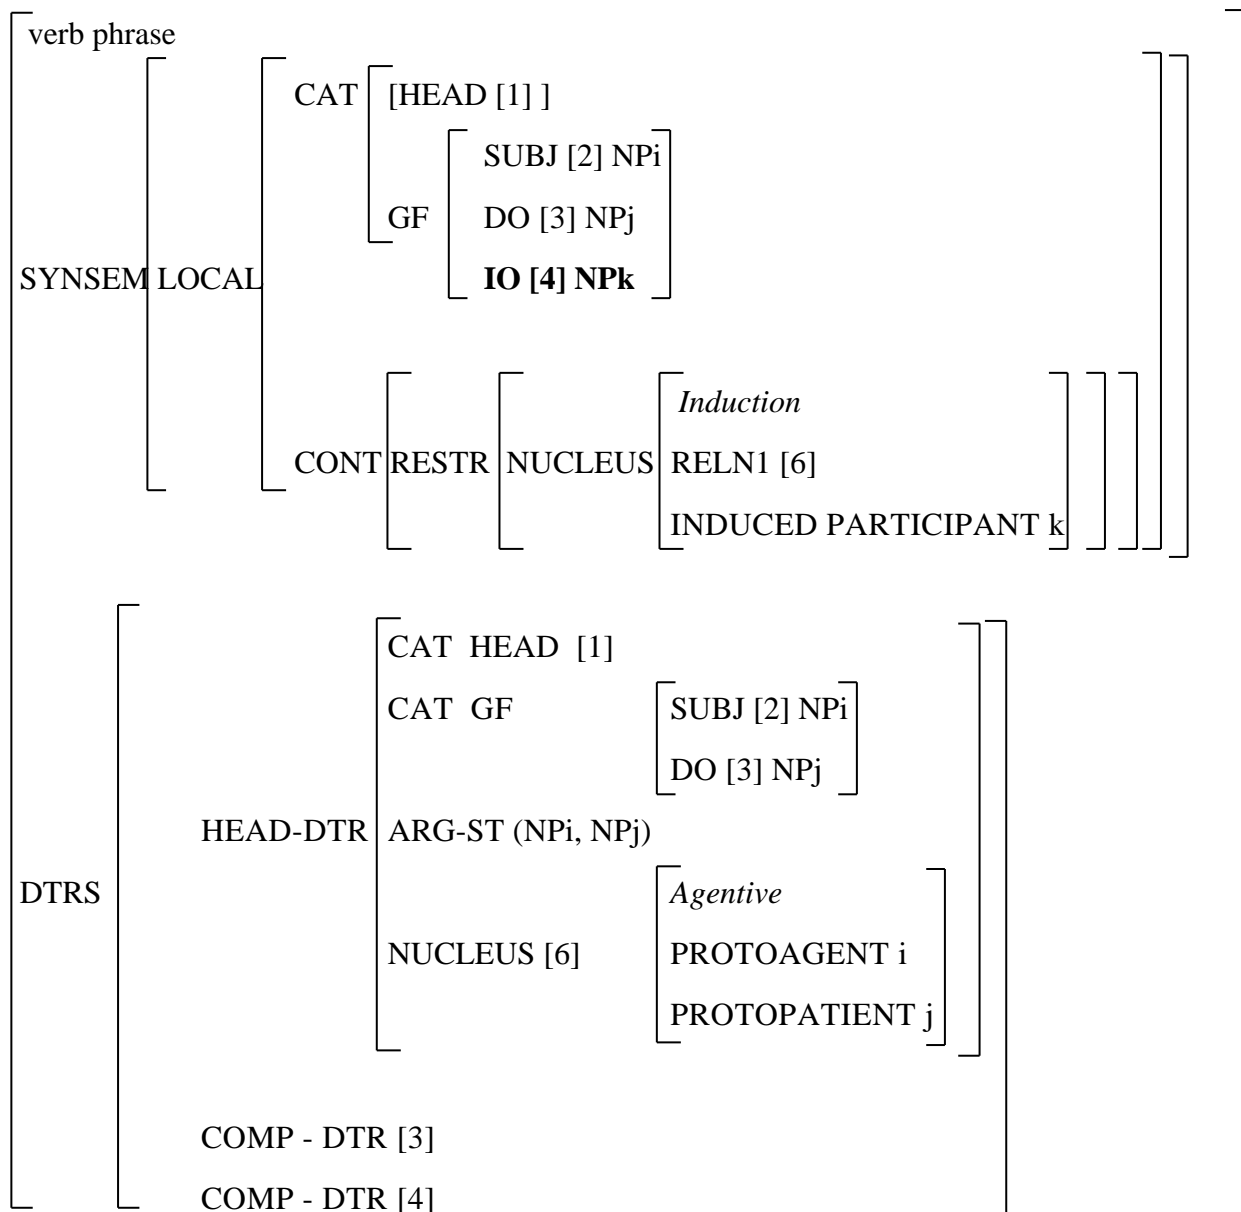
verb phrase

CAT [HEAD [1] ]

SUBJ [2] NPi

GF DO [3] NPj

SYNSEM LOCAL IO [4] NPk

*Induction*

CONT RESTR NUCLEUS RELN1 [6]

INDUCED PARTICIPANT k

CAT HEAD [1]

CAT GF SUBJ [2] NPi

DO [3] NPj

HEAD-DTR ARG-ST (NPi, NPj)

DTRS *Agentive*

NUCLEUS [6] PROTOAGENT i

PROTOPATIENT j

COMP - DTR [3]

COMP - DTR [4]